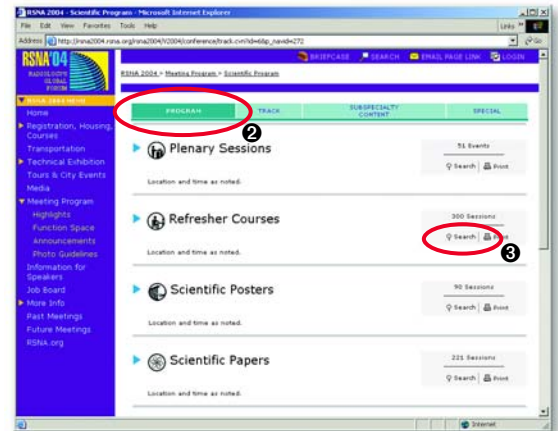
RSNA 2004 - Scientific Program - Microsoft Internet Explorer

File Edit View Favorites Tools Help

Links

Address http://rsna2004.rsna.org/rsna2004/V2004/conference/track.cfm?id=6&p_navid=272

Go

RSNA'04 RADIOLOGY'S GLOBAL FORUM

BRIEFCASE SEARCH EMAIL PAGE LINK LOGIN

RSNA 2004 > Meeting Program > Scientific Program

RSNA 2004 MENU
Home
Registration, Housing, Courses
Transportation
Technical Exhibition
Tours & City Events
Media
Meeting Program
Highlights
Function Space
Announcements
Photo Guidelines
Information for Speakers
Job Board
More Info
Past Meetings
Future Meetings
RSNA.org

PROGRAM TRACK SUBSPECIALTY CONTENT SPECIAL

2

Plenary Sessions

51 Events

Search | Print

Location and time as noted.

Refresher Courses

300 Sessions

Search | Print

3

Location and time as noted.

Scientific Posters

90 Sessions

Search | Print

Location and time as noted.

Scientific Papers

221 Sessions

Search | Print

Location and time as noted.

Internet